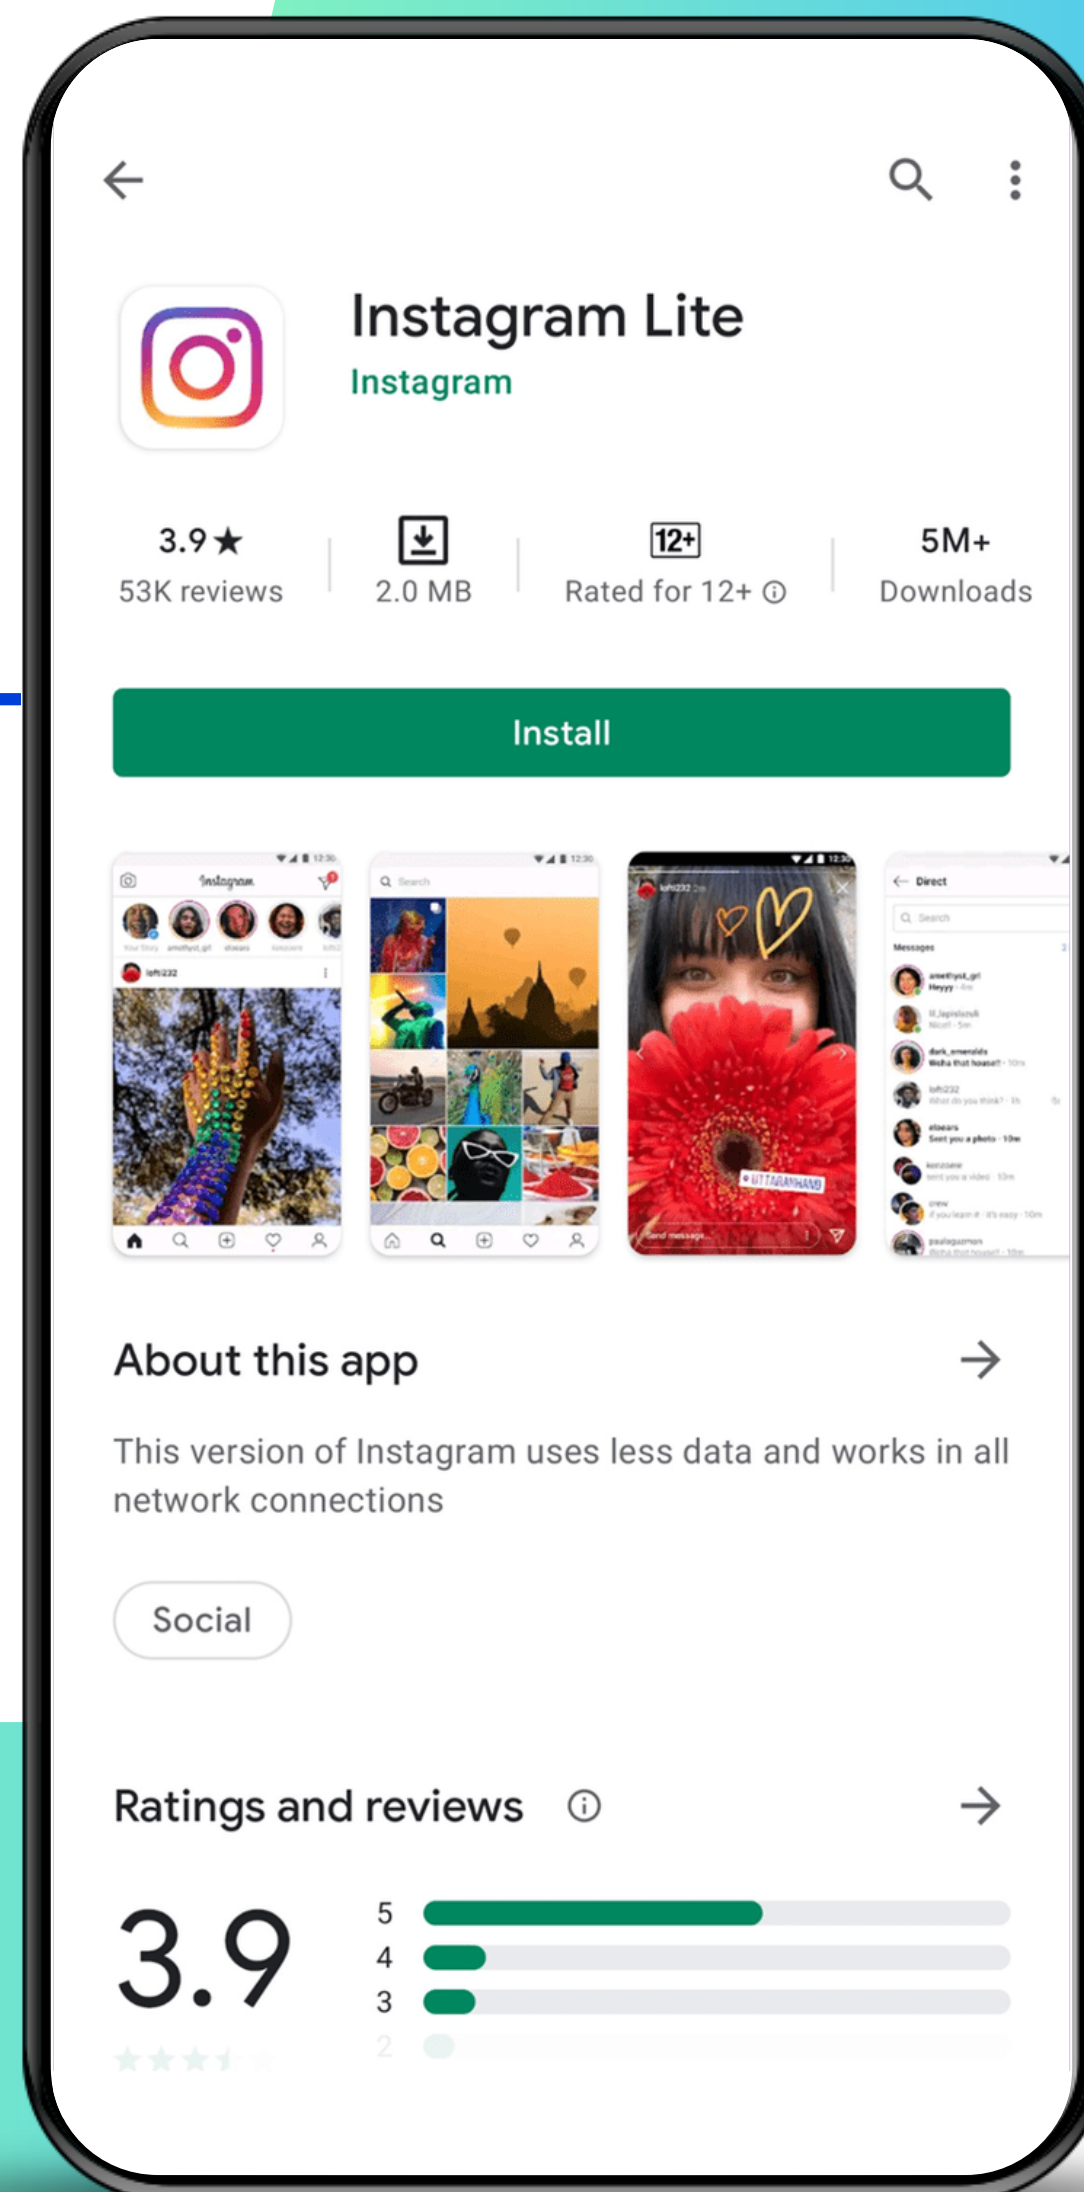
Instagram Lite
Instagram

3.9★
53K reviews

2.0 MB

12+
Rated for 12+ ⓘ

5M+
Downloads

Install

About this app

This version of Instagram uses less data and works in all network connections

Social

Ratings and reviews ⓘ

3.9

5
4
3
2